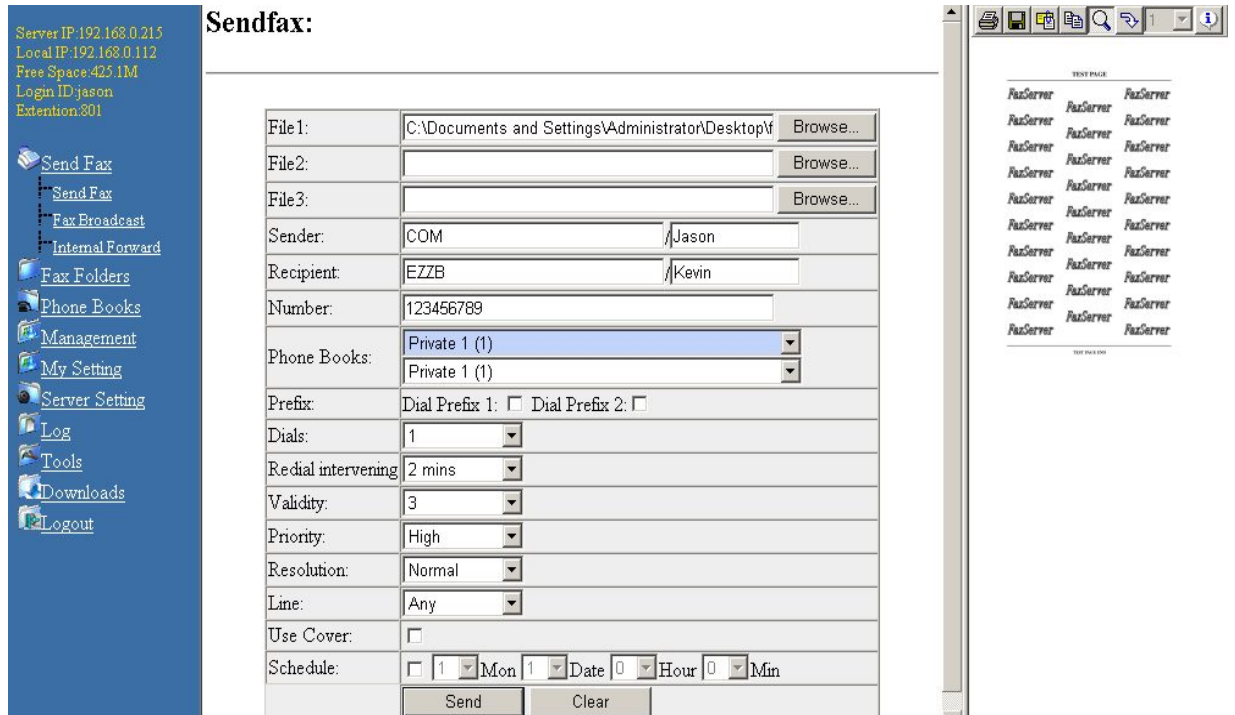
Server IP:192.168.0.215
Local IP:192.168.0.112
Free Space:425.1M
Login ID:jason
Extention:801

Send Fax
Send Fax
Fax Broadcast
Internal Forward
Fax Folders
Phone Books
Management
My Setting
Server Setting
Log
Tools
Downloads
Logout

Sendfax:

| | |
|---|---|
| File1: | C:\Documents and Settings\Administrator\Desktop\f Browse... |
| File2: | Browse... |
| File3: | Browse... |
| Sender: | COM / Jason |
| Recipient: | EZZB / Kevin |
| Number: | 123456789 |
| Phone Books: | Private 1 (1) Private 1 (1) |
| Prefix: | Dial Prefix 1: Dial Prefix 2: |
| Dials: | 1 |
| Redial intervening | 2 mins |
| Validity: | 3 |
| Priority: | High |
| Resolution: | Normal |
| Line: | Any |
| Use Cover: | |
| Schedule: | 1 Mon 1 Date 0 Hour 0 Min |
| | Send Clear |

1

TEST PAGE
FaxServer FaxServer FaxServer
FaxServer FaxServer FaxServer
FaxServer FaxServer FaxServer
FaxServer FaxServer FaxServer
FaxServer FaxServer FaxServer
FaxServer FaxServer FaxServer
FaxServer FaxServer FaxServer
FaxServer FaxServer FaxServer
FaxServer FaxServer FaxServer
FaxServer FaxServer FaxServer
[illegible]